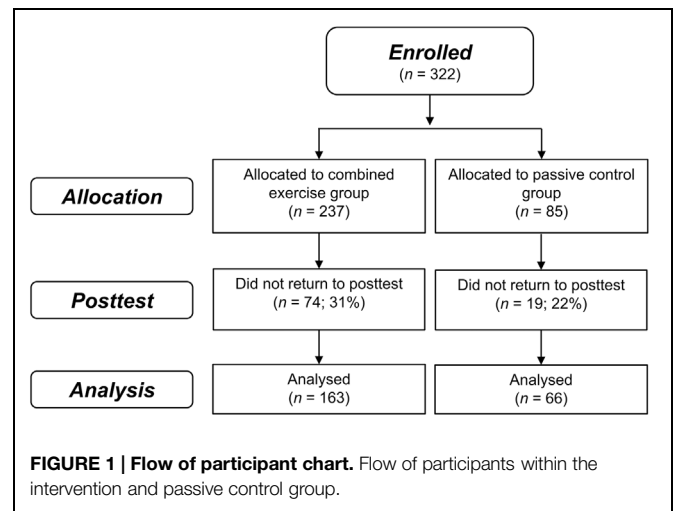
Enrolled
($n$ = 322)

Allocation

Allocated to combined exercise group
($n$ = 237)

Allocated to passive control group
($n$ = 85)

Posttest

Did not return to posttest
($n$ = 74; 31%)

Did not return to posttest
($n$ = 19; 22%)

Analysis

Analysed
($n$ = 163)

Analysed
($n$ = 66)

FIGURE 1 | Flow of participant chart. Flow of participants within the intervention and passive control group.